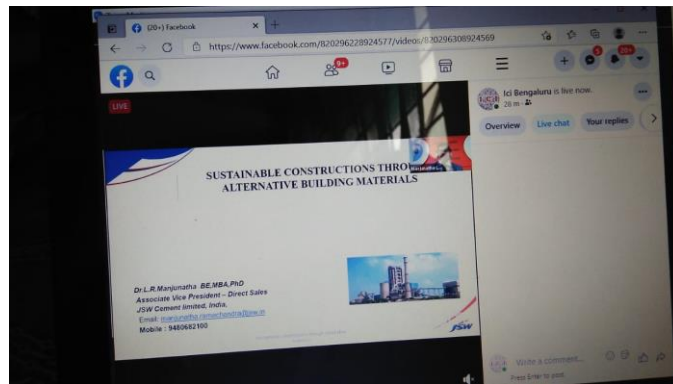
(20+) Facebook
https://www.facebook.com/820296228924577/videos/820296308924569

9+
5
20+

LIVE

SUSTAINABLE CONSTRUCTIONS THRO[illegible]
ALTERNATIVE BUILDING MATERIALS

Dr.L.R.Manjunatha BE,MBA,PhD
Associate Vice President – Direct Sales
JSW Cement limited, India.
Email: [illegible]
Mobile : 9480682100

JSW

Ici Bengaluru is live now.
26 m

Overview
Live chat
Your replies

Write a comment...
Press Enter to post.